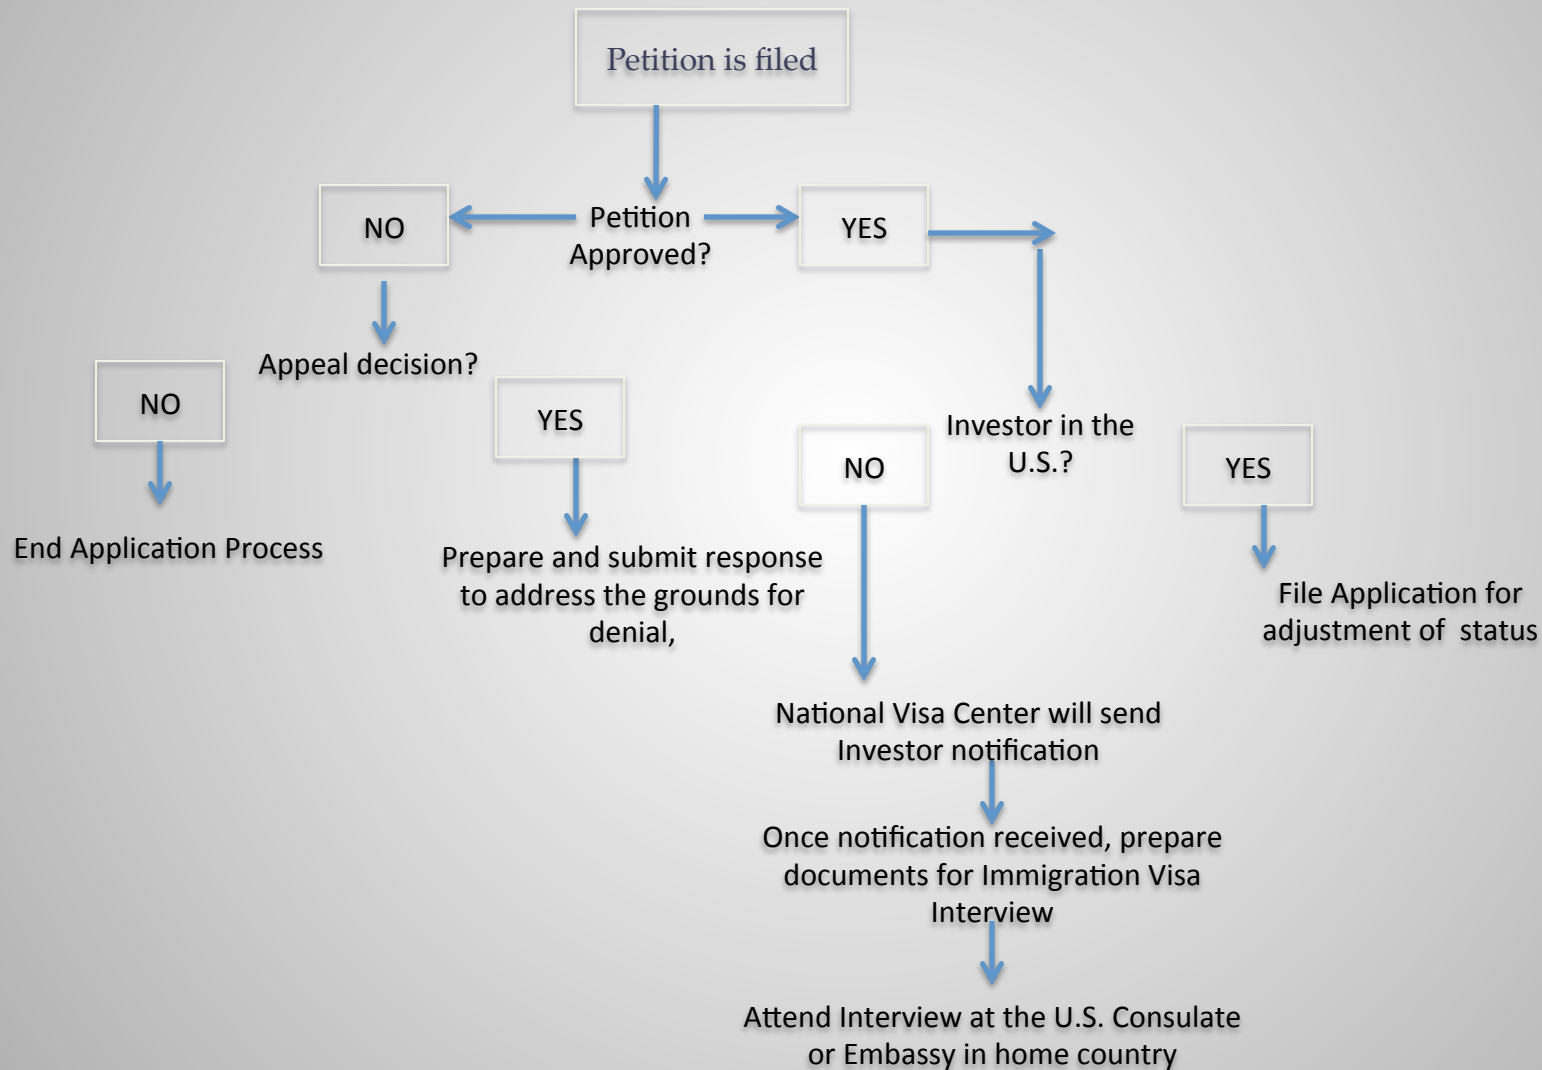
Petition is filed

NO

Petition Approved?

YES

Appeal decision?

NO

YES

End Application Process

Prepare and submit response to address the grounds for denial,

Investor in the U.S.?

NO

YES

File Application for adjustment of status

National Visa Center will send Investor notification

Once notification received, prepare documents for Immigration Visa Interview

Attend Interview at the U.S. Consulate or Embassy in home country